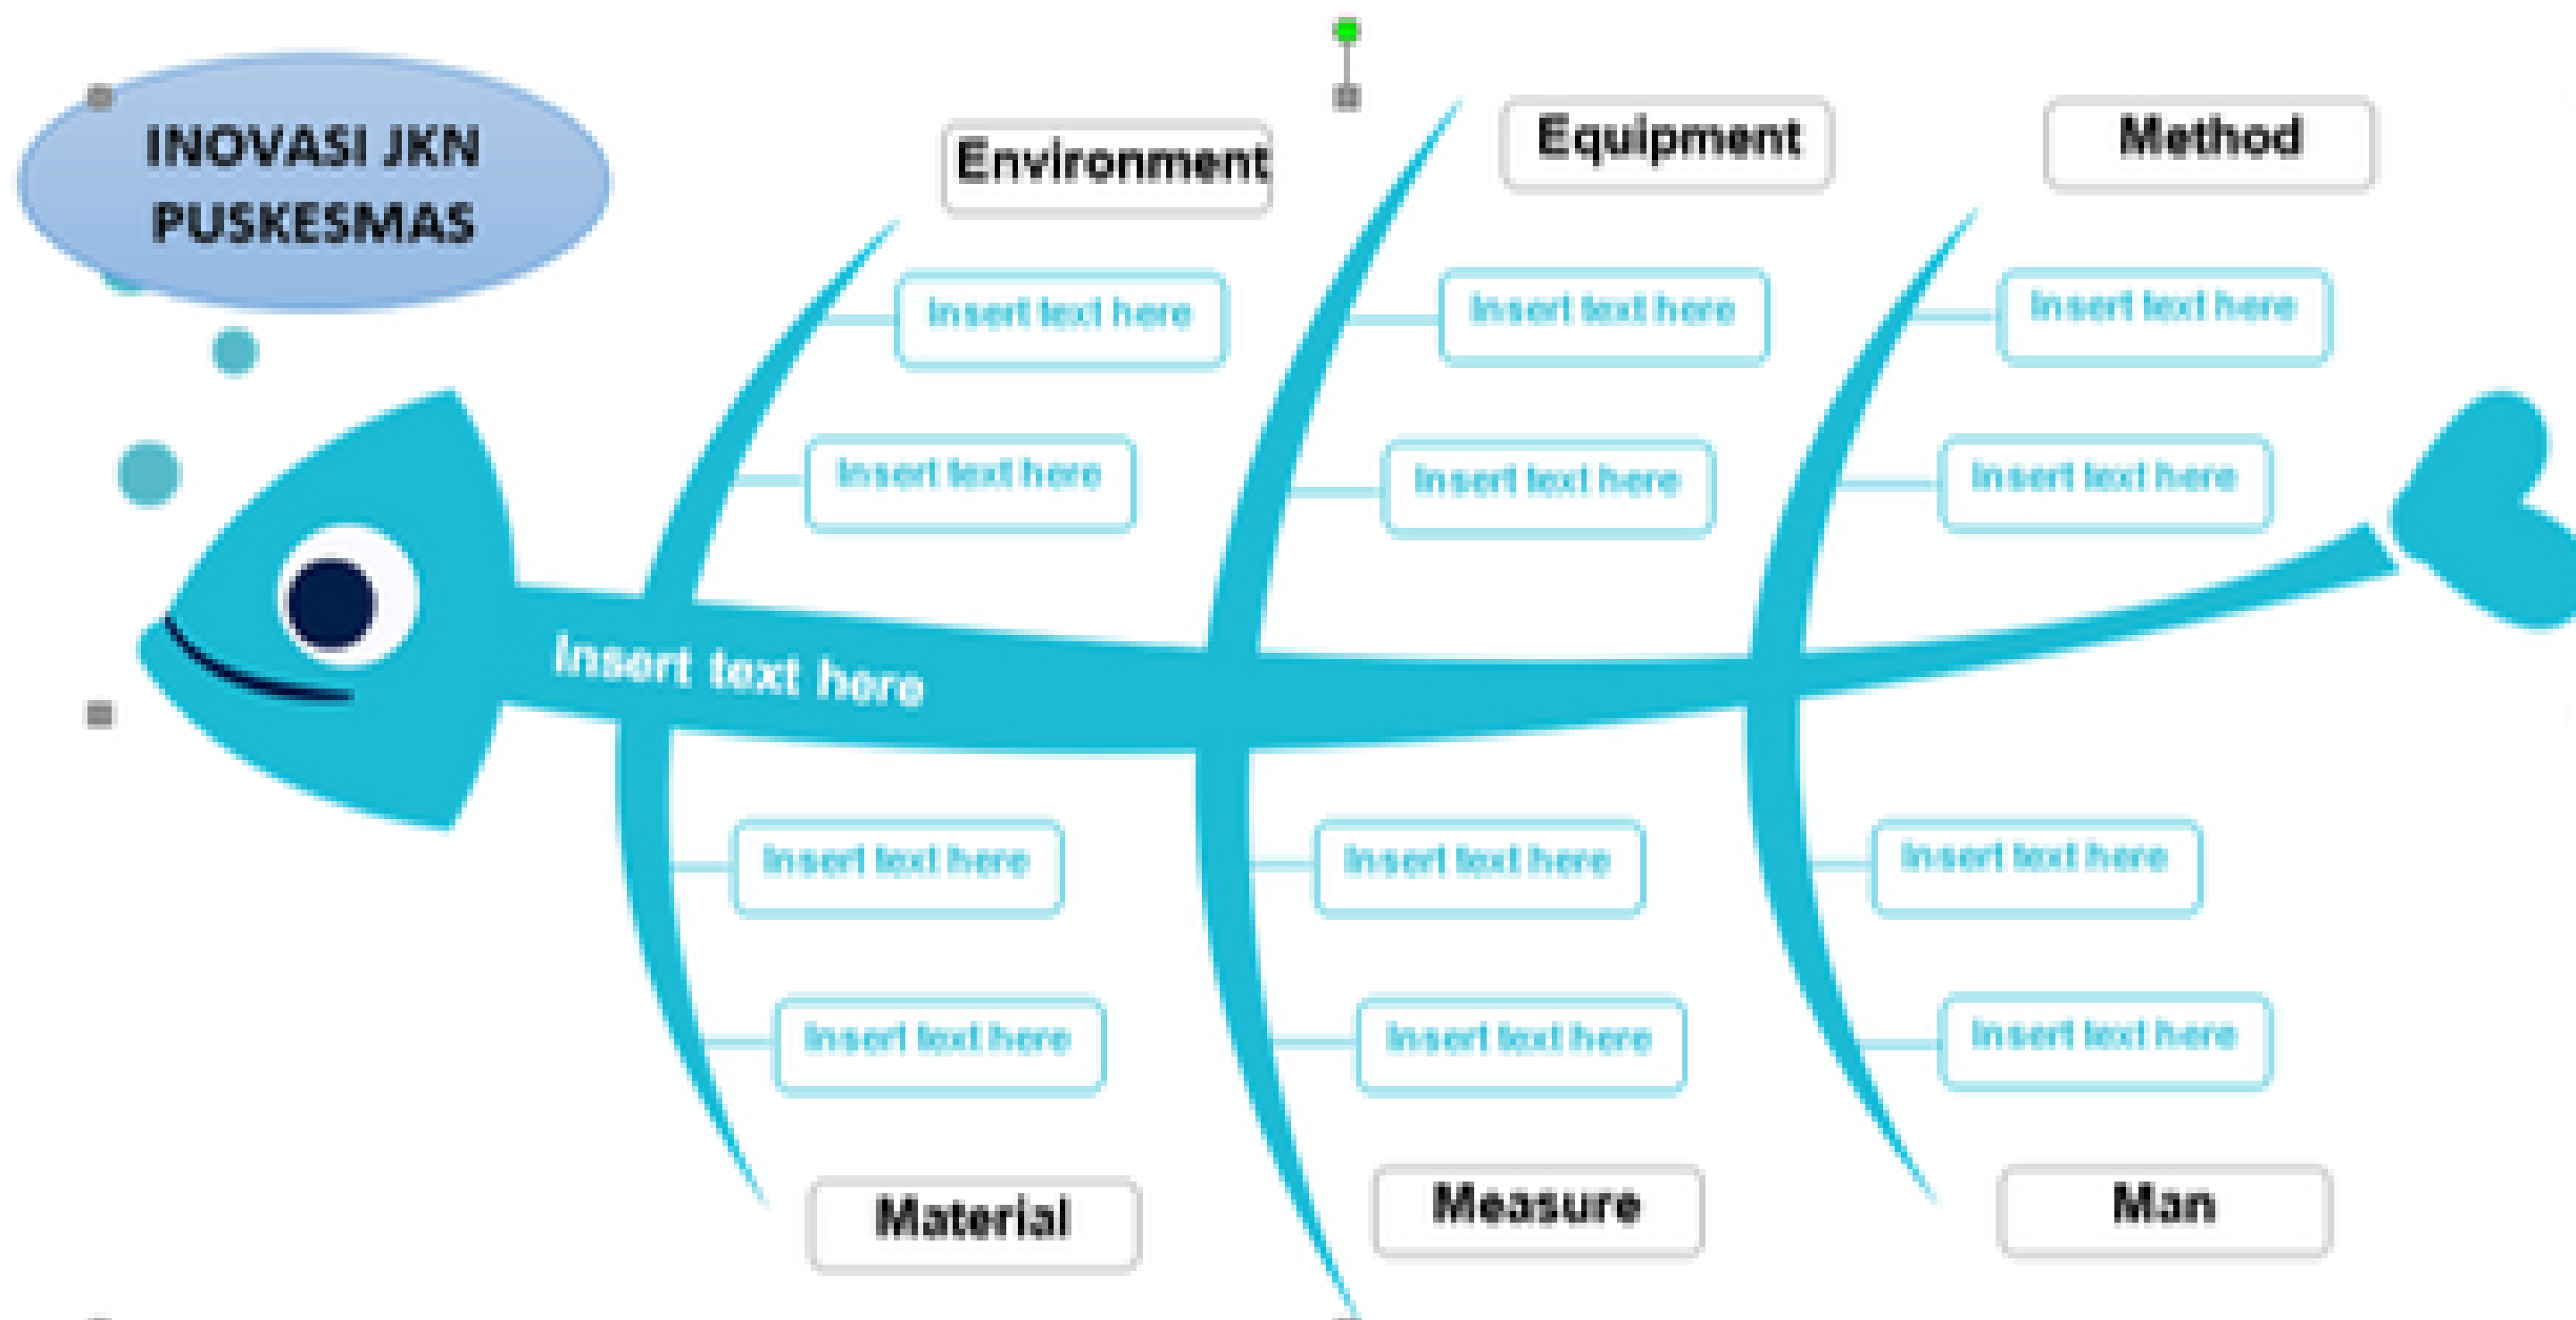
INOVASI JKN PUSKESMAS

Environment

Insert text here

Insert text here

Equipment

Insert text here

Insert text here

Method

Insert text here

Insert text here

Insert text here

Insert text here

Insert text here

Material

Insert text here

Insert text here

Measure

Insert text here

Insert text here

Man